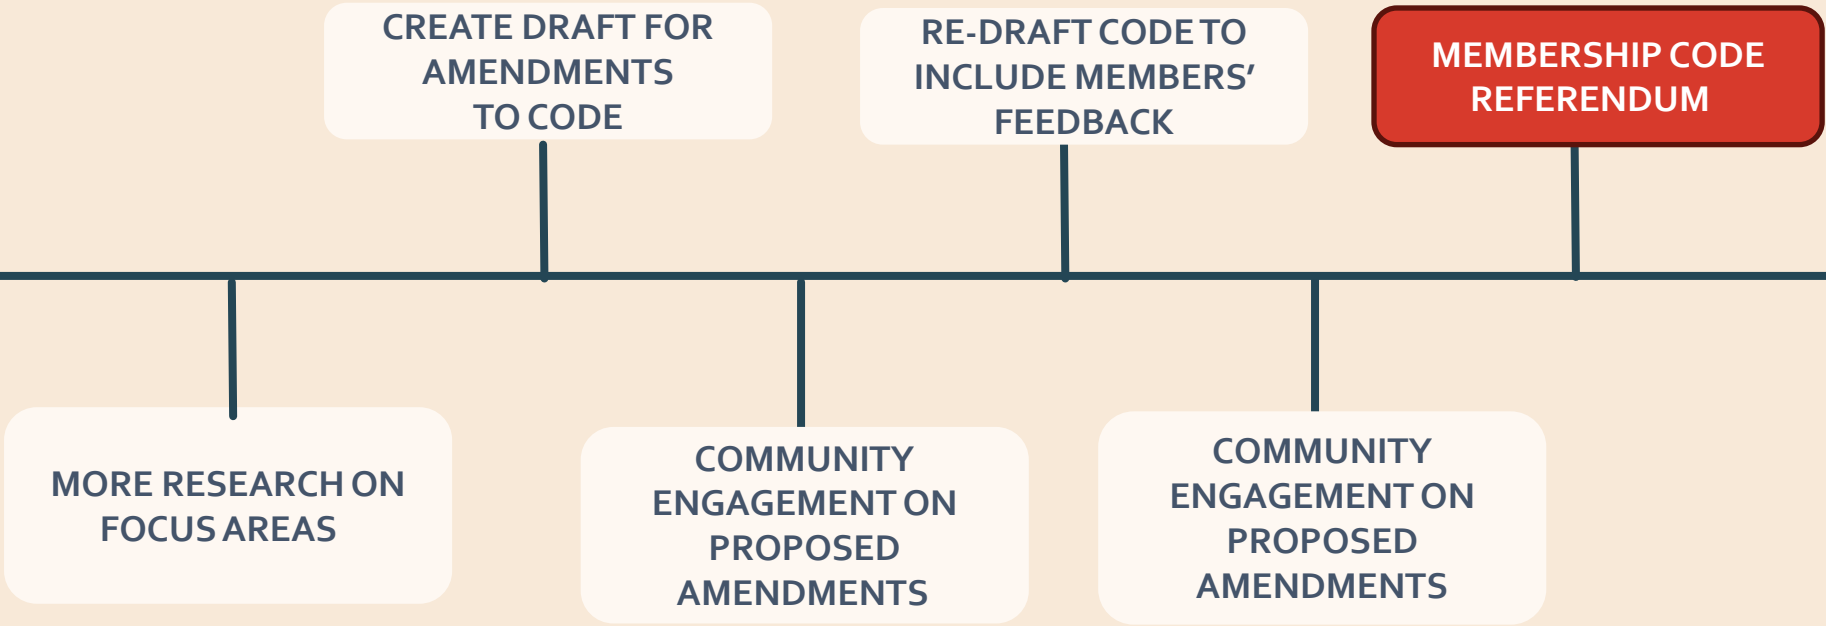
MORE RESEARCH ON FOCUS AREAS

CREATE DRAFT FOR AMENDMENTS TO CODE

COMMUNITY ENGAGEMENT ON PROPOSED AMENDMENTS

RE-DRAFT CODE TO INCLUDE MEMBERS' FEEDBACK

COMMUNITY ENGAGEMENT ON PROPOSED AMENDMENTS

MEMBERSHIP CODE REFERENDUM